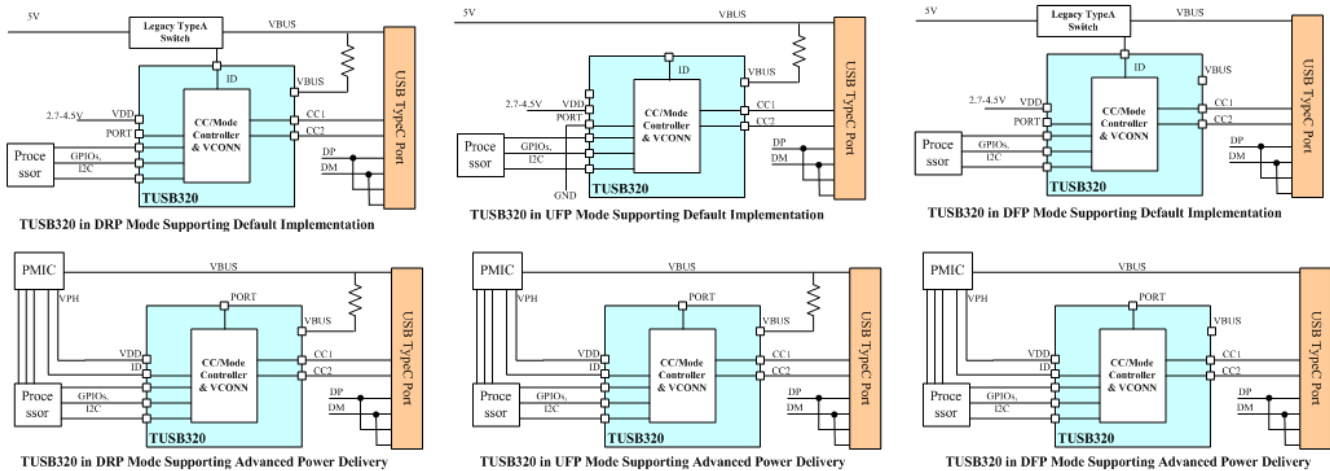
5V
Legacy TypeA Switch
VBUS
ID
VBUS
2.7-4.5V
VDD
PORT
CC/Mode Controller & VCONN
CC1
CC2
Proce ssor
GPIOs, I2C
DP
DM
TUSB320
USB TypeC Port
TUSB320 in DRP Mode Supporting Default Implementation

5V
VBUS
ID
VBUS
2.7-4.5V
VDD
PORT
CC/Mode Controller & VCONN
CC1
CC2
Proce ssor
GPIOs, I2C
GND
DP
DM
TUSB320
USB TypeC Port
TUSB320 in UFP Mode Supporting Default Implementation

5V
Legacy TypeA Switch
VBUS
ID
VBUS
2.7-4.5V
VDD
PORT
CC/Mode Controller & VCONN
CC1
CC2
Proce ssor
GPIOs, I2C
DP
DM
TUSB320
USB TypeC Port
TUSB320 in DFP Mode Supporting Default Implementation

PMIC
VBUS
VPH
PORT
VBUS
VDD
ID
CC/Mode Controller & VCONN
CC1
CC2
Proce ssor
GPIOs, I2C
DP
DM
TUSB320
USB TypeC Port
TUSB320 in DRP Mode Supporting Advanced Power Delivery

PMIC
VBUS
VPH
PORT
VBUS
VDD
ID
CC/Mode Controller & VCONN
CC1
CC2
Proce ssor
GPIOs, I2C
DP
DM
TUSB320
USB TypeC Port
TUSB320 in UFP Mode Supporting Advanced Power Delivery

PMIC
VBUS
VPH
PORT
VBUS
VDD
ID
CC/Mode Controller & VCONN
CC1
CC2
Proce ssor
GPIOs, I2C
DP
DM
TUSB320
USB TypeC Port
TUSB320 in DFP Mode Supporting Advanced Power Delivery